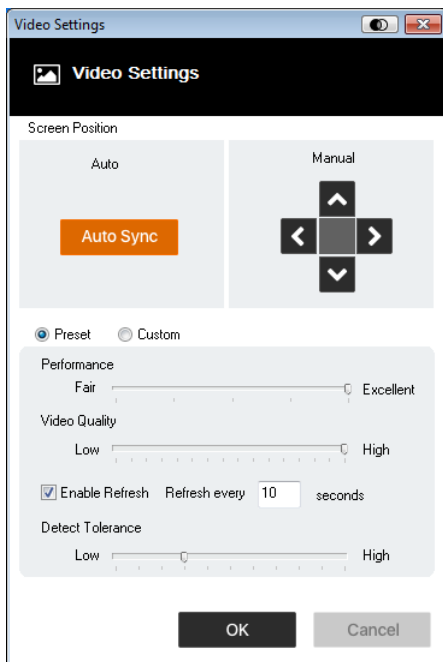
Video Settings

Video Settings

Screen Position

Auto

Auto Sync

Manual

Preset Custom

Performance

Fair Excellent

Video Quality

Low High

Enable Refresh Refresh every 10 seconds

Detect Tolerance

Low High

OK Cancel